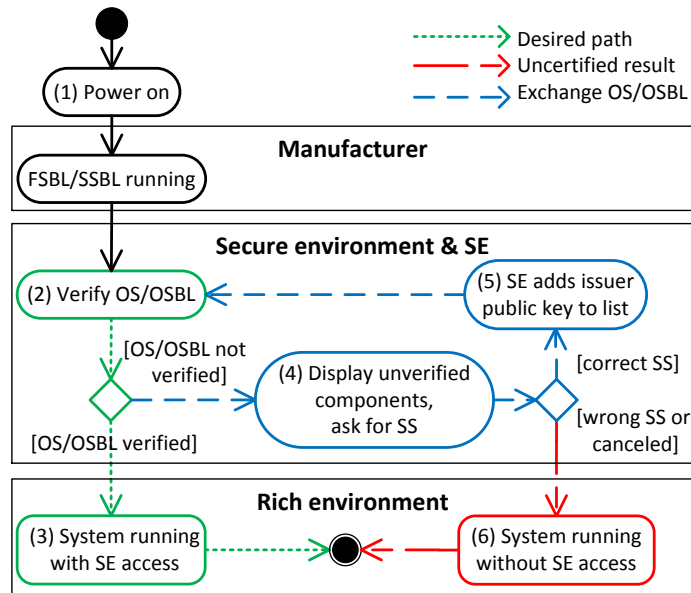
Desired path
Uncertified result
Exchange OS/OSBL

(1) Power on

Manufacturer

FSBL/SSBL running

Secure environment & SE

(2) Verify OS/OSBL

(5) SE adds issuer public key to list

[OS/OSBL not verified]

(4) Display unverified components, ask for SS

[correct SS]

[wrong SS or canceled]

[OS/OSBL verified]

Rich environment

(3) System running with SE access

(6) System running without SE access